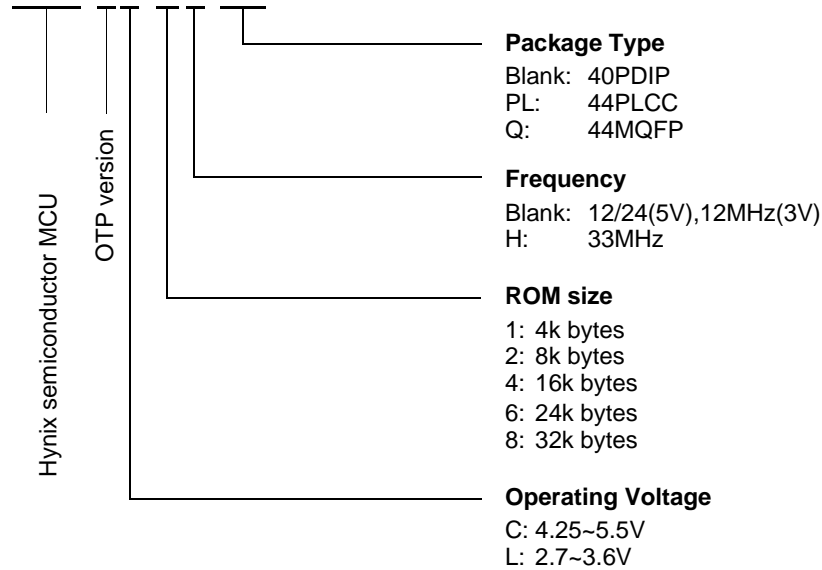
Hynix semiconductor MCU

OTP version

Package Type
Blank: 40PDIP
PL: 44PLCC
Q: 44MQFP

Frequency
Blank: 12/24(5V),12MHz(3V)
H: 33MHz

ROM size
1: 4k bytes
2: 8k bytes
4: 16k bytes
6: 24k bytes
8: 32k bytes

Operating Voltage
C: 4.25~5.5V
L: 2.7~3.6V